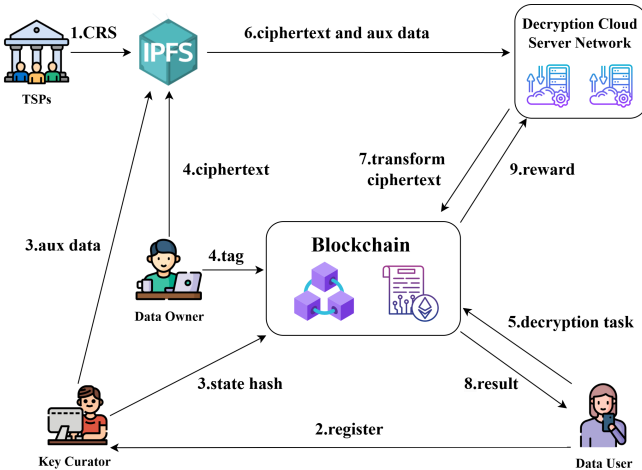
1.CRS

IPFS

6.ciphertext and aux data

Decryption Cloud Server Network

TSPs

4.ciphertext

7.transform ciphertext

9.reward

3.aux data

4.tag

Blockchain

Data Owner

5.decryption task

3.state hash

8.result

2.register

Key Curator

Data User